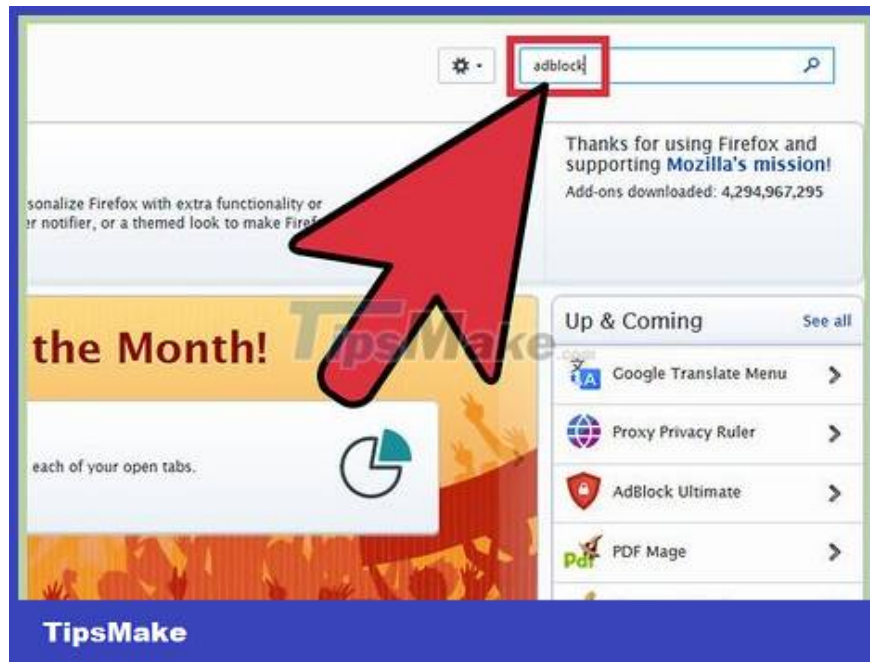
adblock

Thanks for using Firefox and supporting Mozilla's mission!
Add-ons downloaded: 4,294,967,295

sonalize Firefox with extra functionality or
r notifier, or a themed look to make Firef

the Month!

each of your open tabs.

TipsMake

Up & Coming
See all
Google Translate Menu
Proxy Privacy Ruler
AdBlock Ultimate
PDF Mage

TipsMake